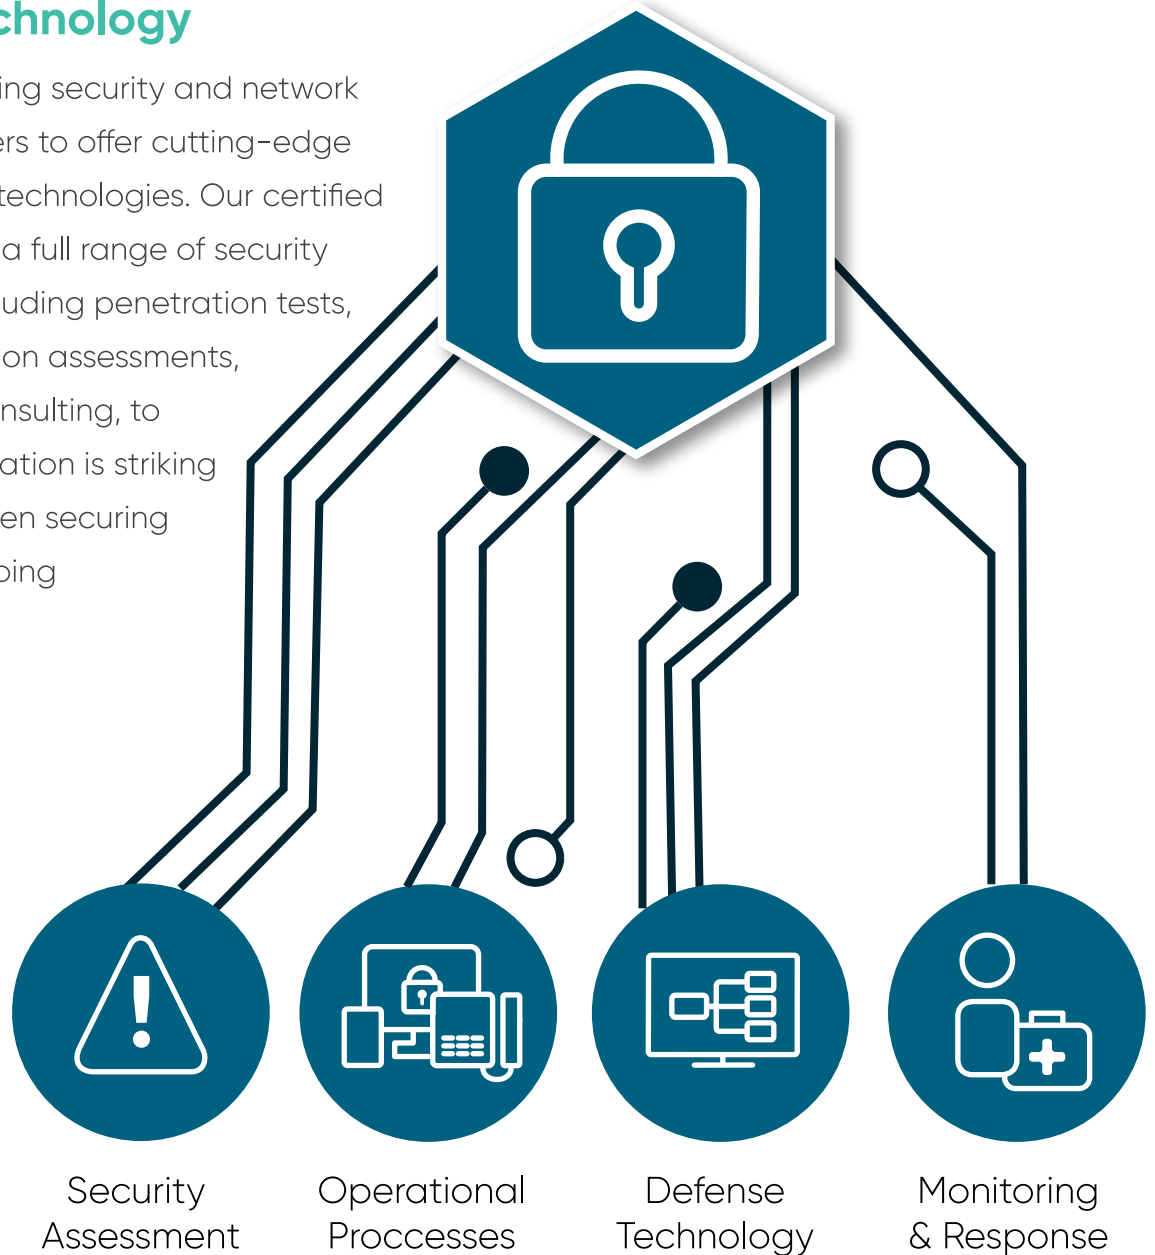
chnology

ing security and network ers to offer cutting-edge technologies. Our certified a full range of security uding penetration tests, on assessments, nsulting, to ation is striking en securing ping

Security Assessment

Operational Proccesses

Defense Technology

Monitoring & Response